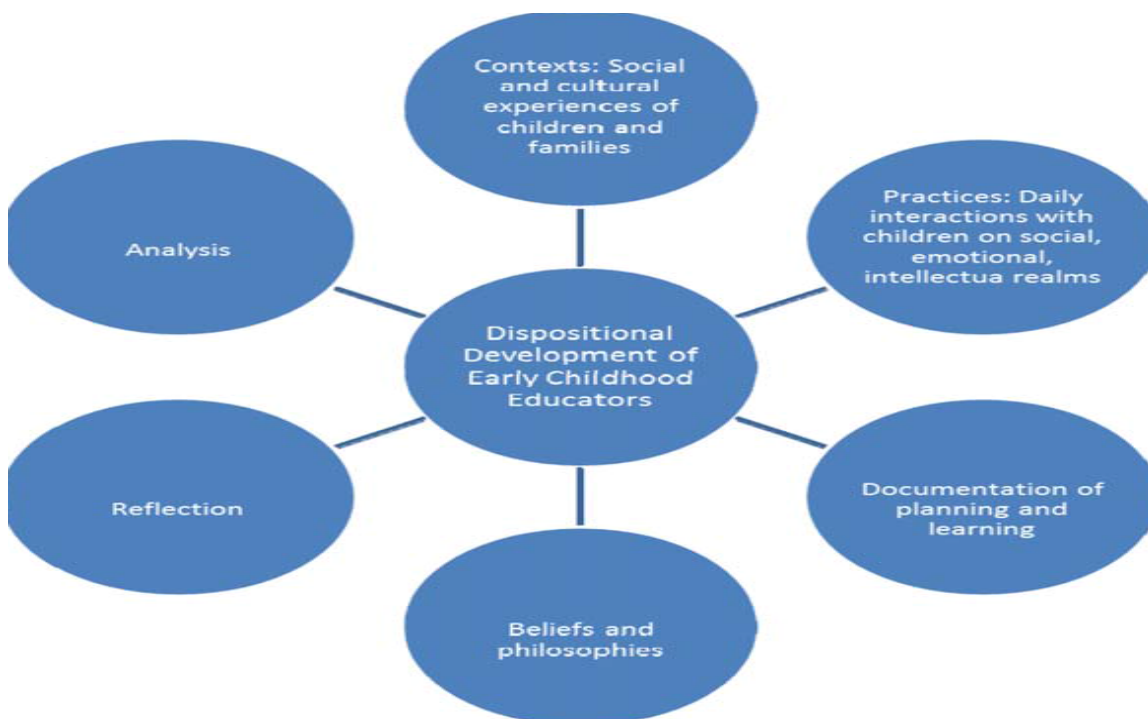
Contexts: Social and cultural experiences of children and families

Analysis

Practices: Daily interactions with children on social, emotional, intellectua realms

Dispositional Development of Early Childhood Educators

Reflection

Documentation of planning and learning

Beliefs and philosophies